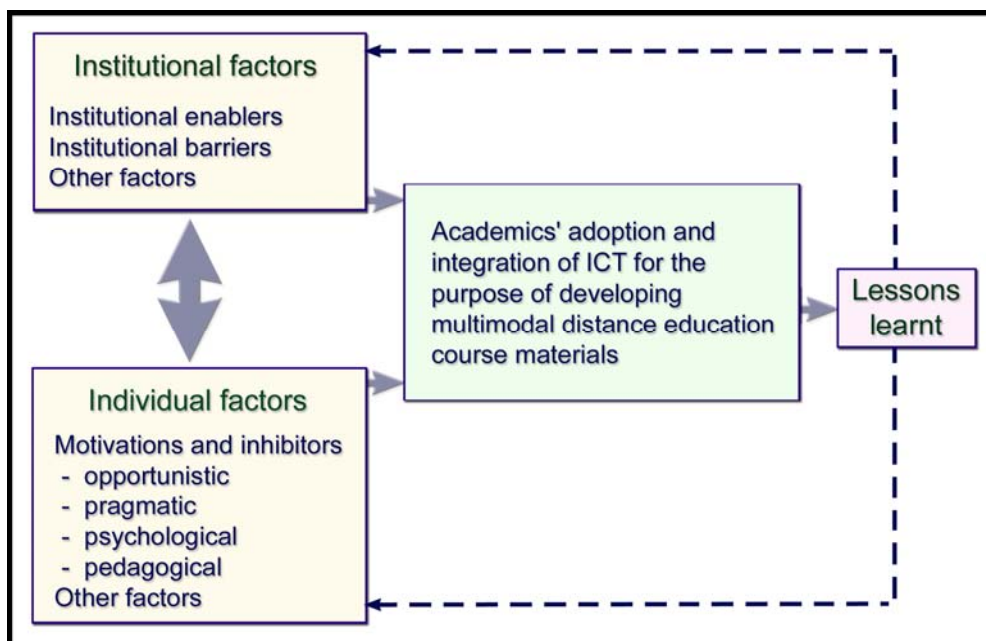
Institutional factors

Institutional enablers
Institutional barriers
Other factors

Academics' adoption and integration of ICT for the purpose of developing multimodal distance education course materials

Lessons learnt

Individual factors

Motivations and inhibitors
- opportunistic
- pragmatic
- psychological
- pedagogical
Other factors